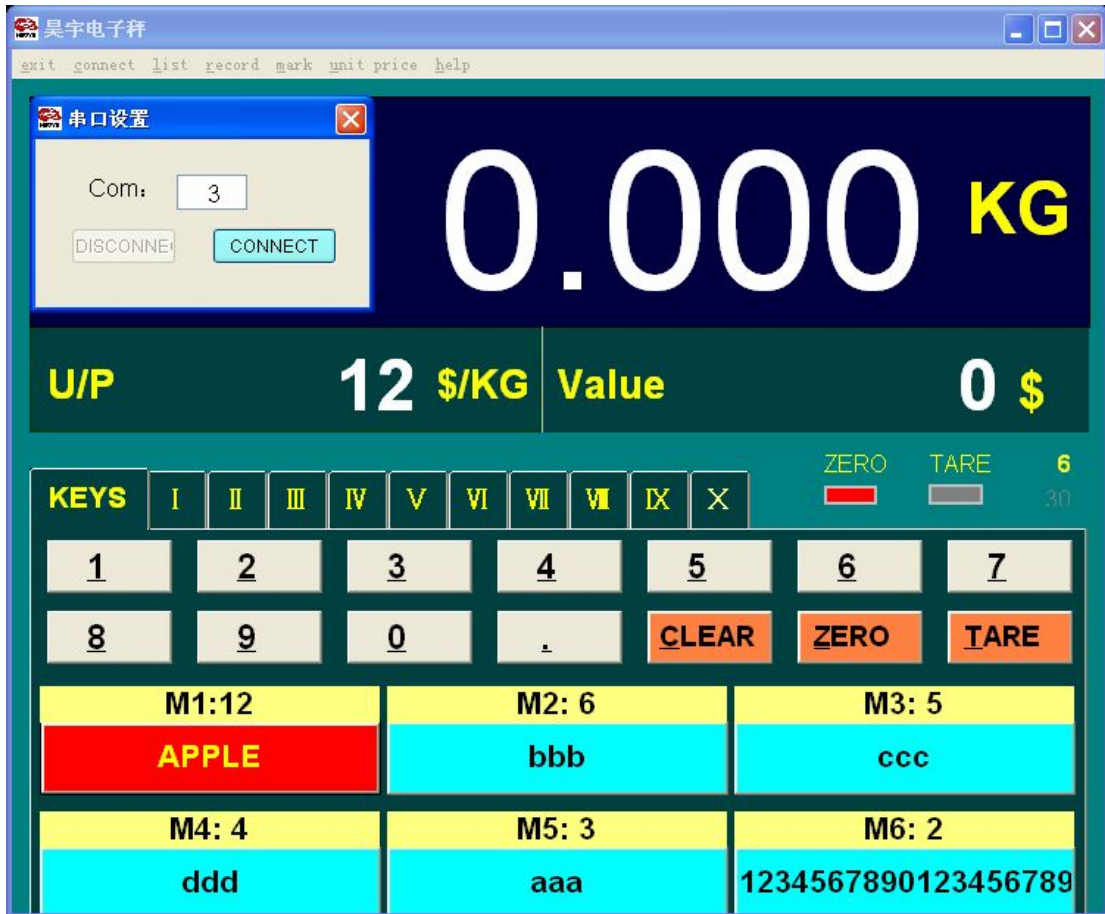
昊宇电子秤

exit connect list record mark unit price help

串口设置

Com: 3

DISCONNE CONNECT

0.000 KG

U/P 12 $/KG Value 0 $

KEYS I II III IV V VI VII VIII IX X

ZERO TARE 6

30

1 2 3 4 5 6 7

8 9 0 . CLEAR ZERO TARE

| M1:12 | M2: 6 | M3: 5 |
|---|---|---|
| APPLE | bbb | ccc |
| M4: 4 | M5: 3 | M6: 2 |
| ddd | aaa | 1234567890123456789 |